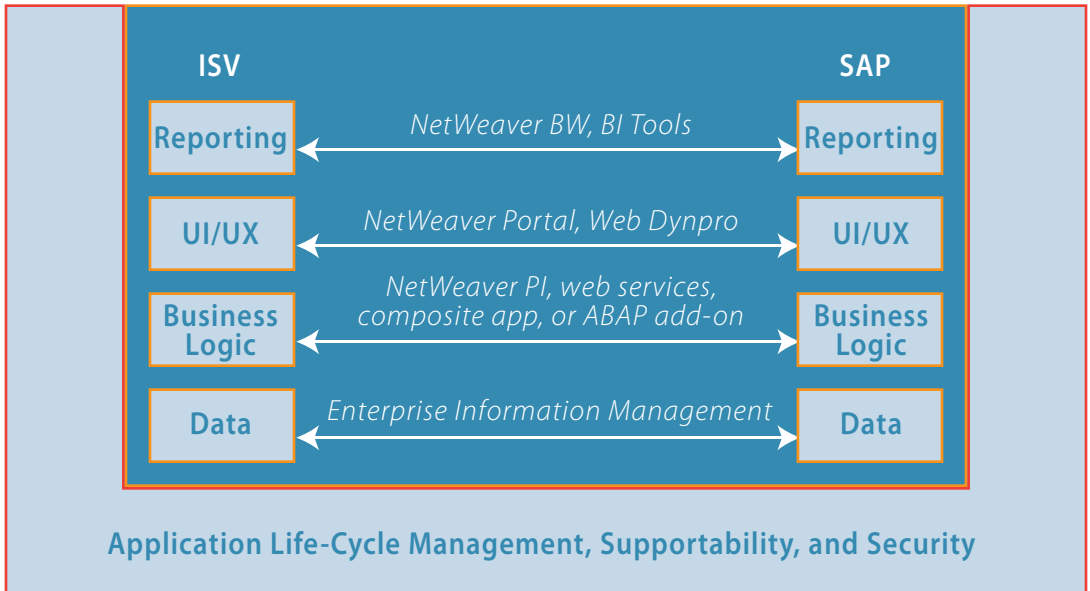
ISV

SAP

Reporting

NetWeaver BW, BI Tools

Reporting

UI/UX

NetWeaver Portal, Web Dynpro

UI/UX

Business Logic

NetWeaver PI, web services, composite app, or ABAP add-on

Business Logic

Data

Enterprise Information Management

Data

Application Life-Cycle Management, Supportability, and Security